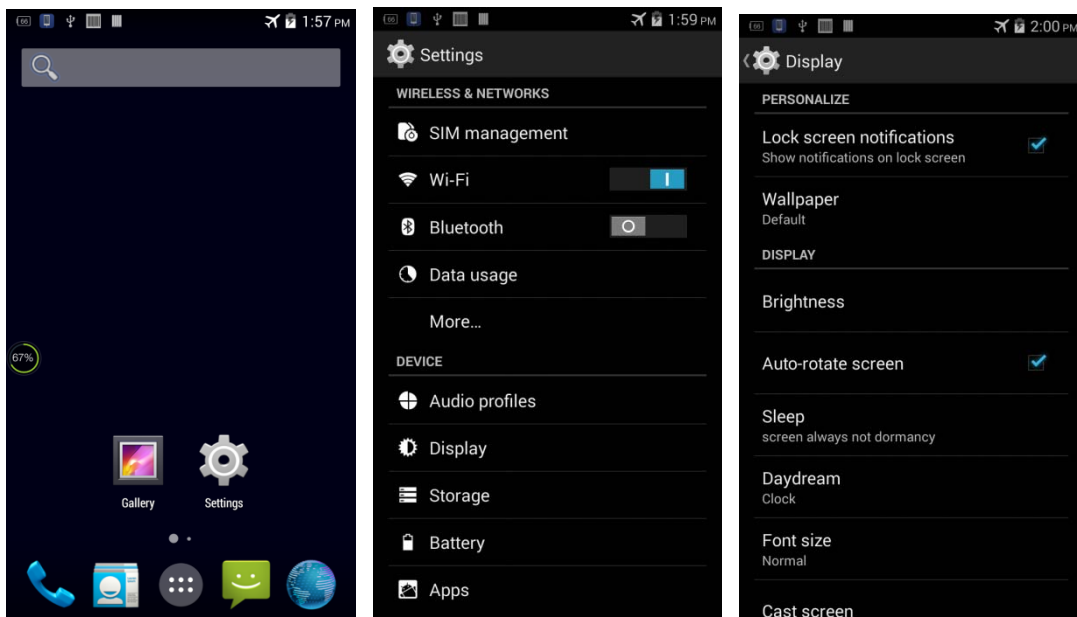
1:57 PM

67%

Gallery

Settings

1:59 PM

Settings

WIRELESS & NETWORKS

SIM management

Wi-Fi

Bluetooth

Data usage

More...

DEVICE

Audio profiles

Display

Storage

Battery

Apps

2:00 PM

Display

PERSONALIZE

Lock screen notifications
Show notifications on lock screen

Wallpaper
Default

DISPLAY

Brightness

Auto-rotate screen

Sleep
screen always not dormancy

Daydream
Clock

Font size
Normal

Cast screen